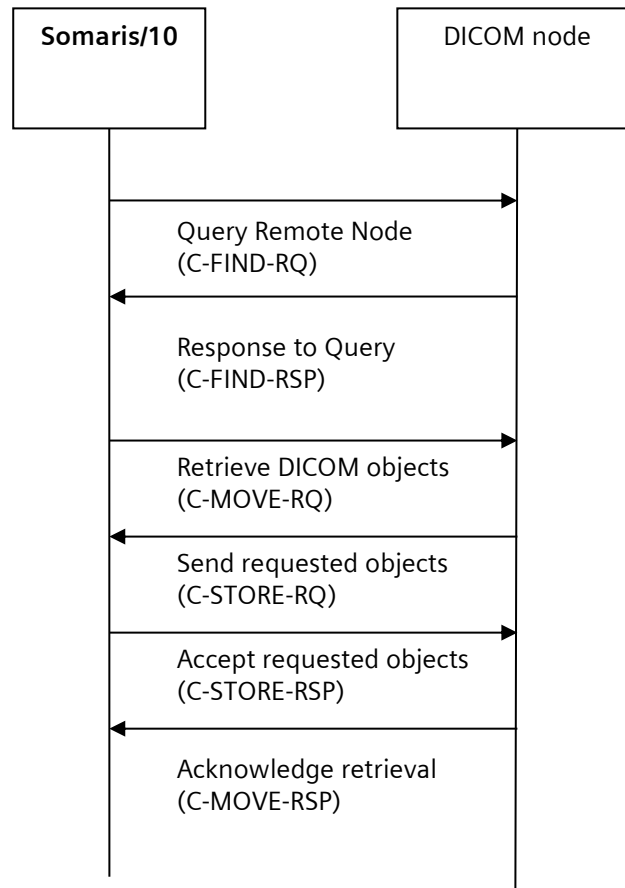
Somaris/10

DICOM node

Query Remote Node
(C-FIND-RQ)

Response to Query
(C-FIND-RSP)

Retrieve DICOM objects
(C-MOVE-RQ)

Send requested objects
(C-STORE-RQ)

Accept requested objects
(C-STORE-RSP)

Acknowledge retrieval
(C-MOVE-RSP)